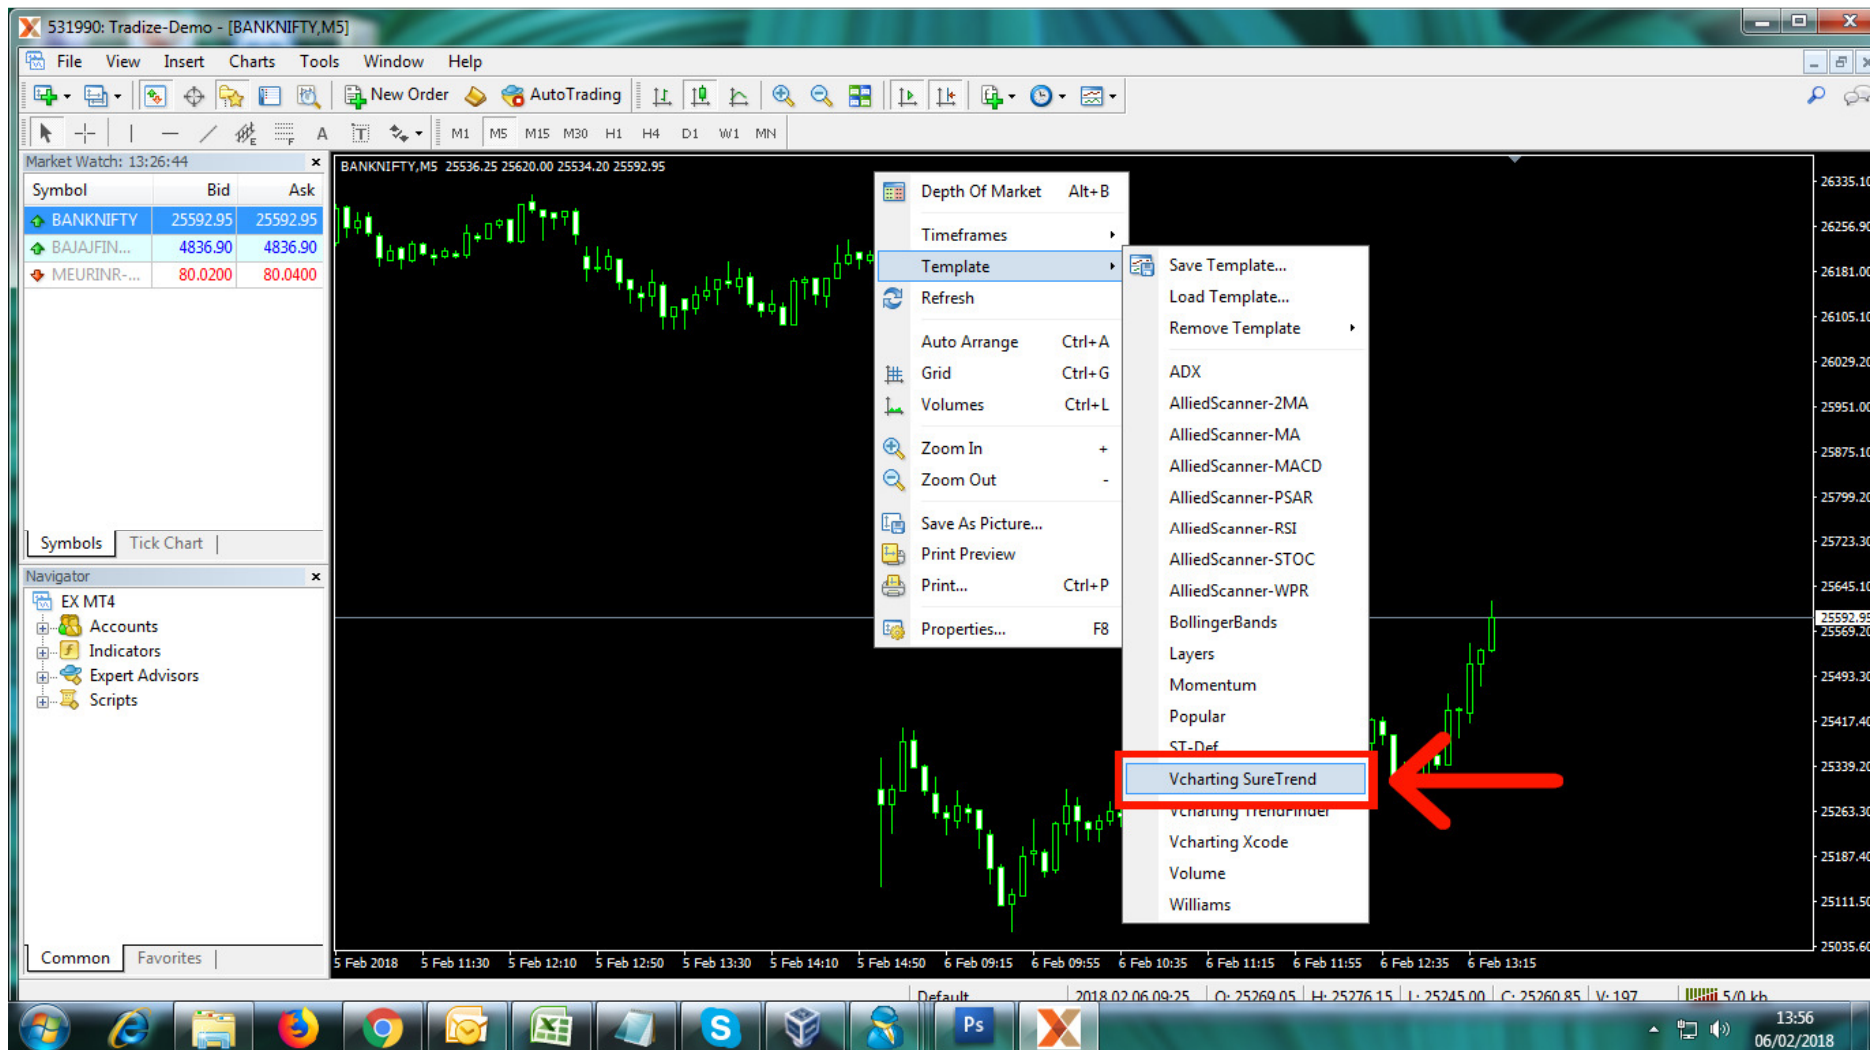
531990: Tradize-Demo - [BANKNIFTY,M5]

File View Insert Charts Tools Window Help

New Order AutoTrading

M1 M5 M15 M30 H1 H4 D1 W1 MN

Market Watch: 13:26:44

| Symbol | Bid | Ask |
|---|---|---|
| BANKNIFTY | 25592.95 | 25592.95 |
| BAJAJFIN... | 4836.90 | 4836.90 |
| MEURINR-... | 80.0200 | 80.0400 |

Symbols Tick Chart

Navigator

EX MT4
Accounts
Indicators
Expert Advisors
Scripts

Common Favorites

BANKNIFTY,M5 25536.25 25620.00 25534.20 25592.95

Depth Of Market Alt+B
Timeframes
Template
Refresh
Auto Arrange Ctrl+A
Grid Ctrl+G
Volumes Ctrl+L
Zoom In +
Zoom Out -
Save As Picture...
Print Preview
Print... Ctrl+P
Properties... F8

Save Template...
Load Template...
Remove Template
ADX
AlliedScanner-2MA
AlliedScanner-MA
AlliedScanner-MACD
AlliedScanner-PSAR
AlliedScanner-RSI
AlliedScanner-STOC
AlliedScanner-WPR
BollingerBands
Layers
Momentum
Popular
ST-Def
Vcharting SureTrend
Vcharting TrendFinder
Vcharting Xcode
Volume
Williams

26335.10
26256.90
26181.00
26105.10
26029.20
25951.00
25875.10
25799.20
25723.30
25645.10
25592.95
25569.20
25493.30
25417.40
25339.20
25263.30
25187.40
25111.50
25035.60

5 Feb 2018 5 Feb 11:30 5 Feb 12:10 5 Feb 12:50 5 Feb 13:30 5 Feb 14:10 5 Feb 14:50 6 Feb 09:15 6 Feb 09:55 6 Feb 10:35 6 Feb 11:15 6 Feb 11:55 6 Feb 12:35 6 Feb 13:15

Default 2018.02.06 09:25 O: 25269.05 H: 25276.15 L: 25245.00 C: 25260.85 V: 197 5/0 kb

13:56
06/02/2018